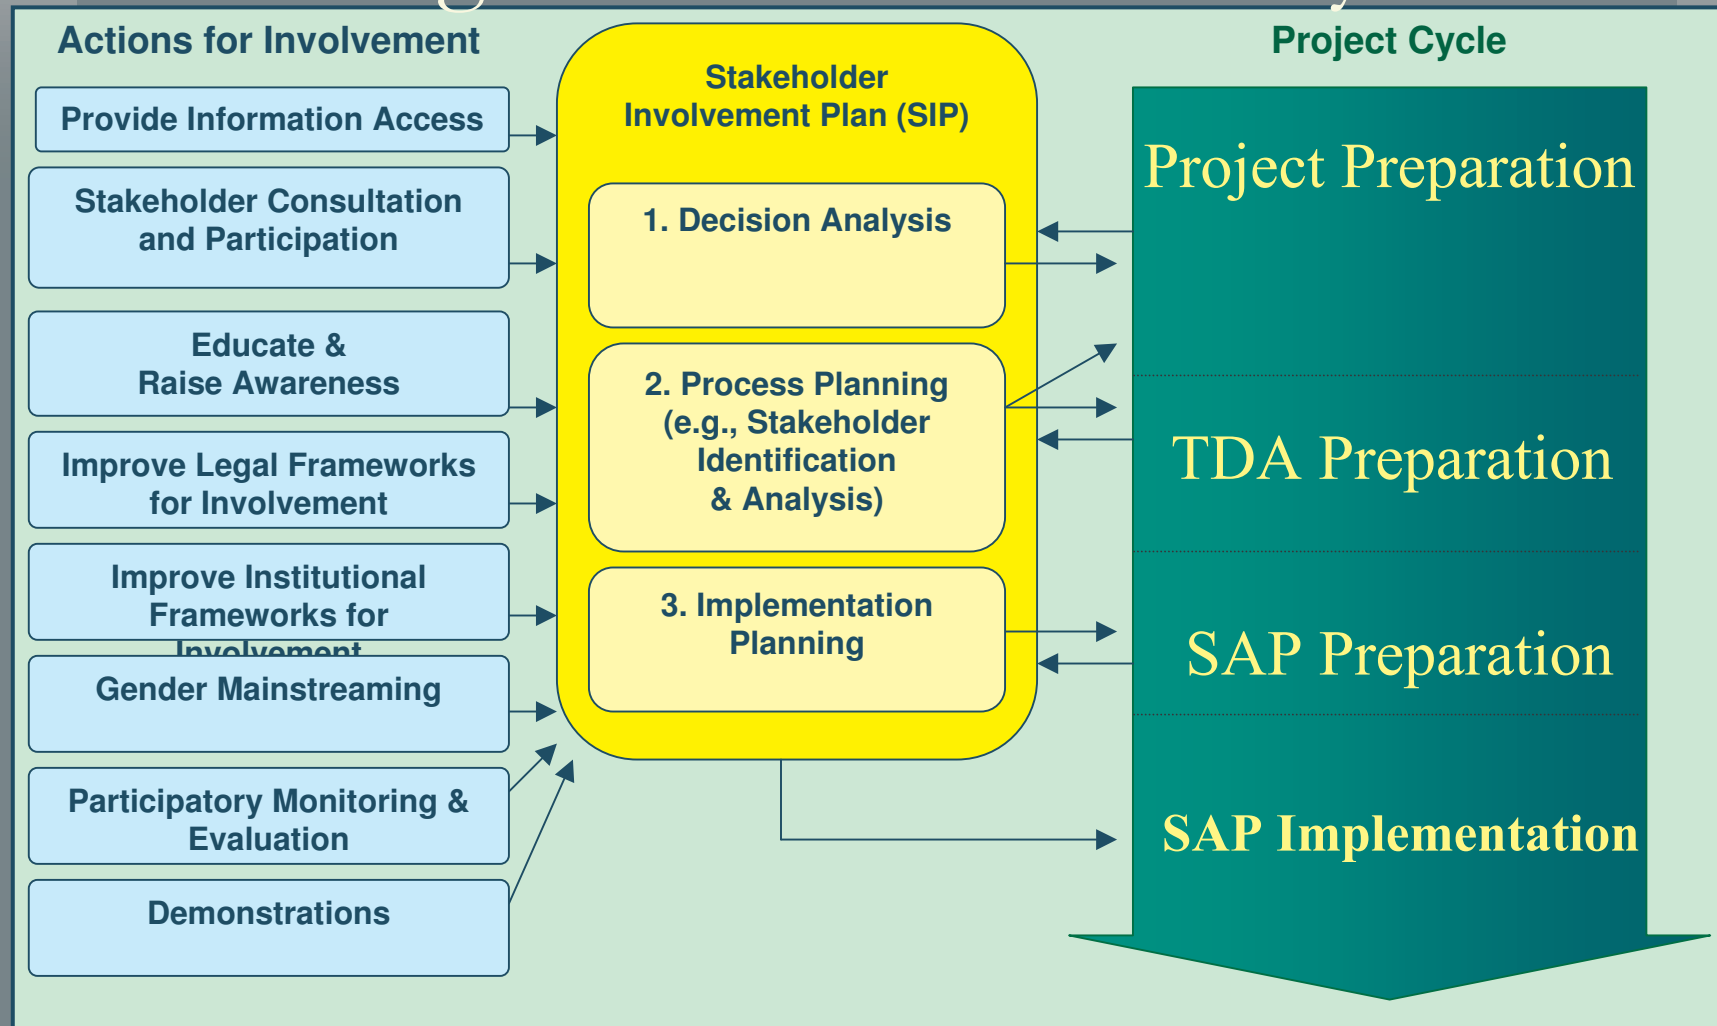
Actions for Involvement

Provide Information Access

Stakeholder Consultation and Participation

Educate & Raise Awareness

Improve Legal Frameworks for Involvement

Improve Institutional Frameworks for Involvement

Gender Mainstreaming

Participatory Monitoring & Evaluation

Demonstrations

Stakeholder Involvement Plan (SIP)

1. Decision Analysis

2. Process Planning (e.g., Stakeholder Identification & Analysis)

3. Implementation Planning

Project Cycle

Project Preparation

TDA Preparation

SAP Preparation

SAP Implementation